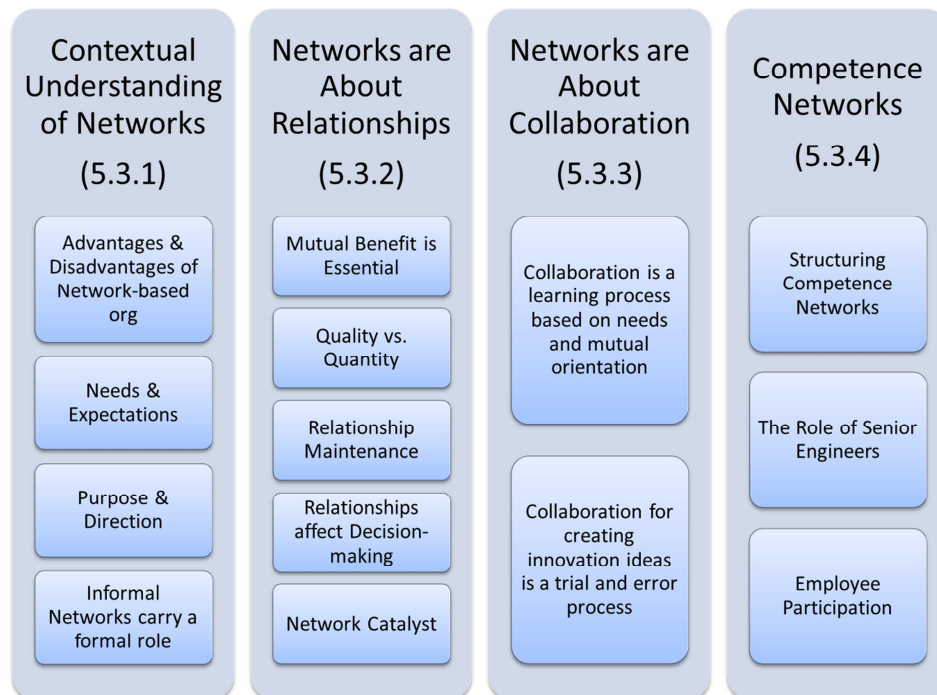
Contextual Understanding of Networks

(5.3.1)

Advantages & Disadvantages of Network-based org

Needs & Expectations

Purpose & Direction

Informal Networks carry a formal role

Networks are About Relationships

(5.3.2)

Mutual Benefit is Essential

Quality vs. Quantity

Relationship Maintenance

Relationships affect Decision-making

Network Catalyst

Networks are About Collaboration

(5.3.3)

Collaboration is a learning process based on needs and mutual orientation

Collaboration for creating innovation ideas is a trial and error process

Competence Networks

(5.3.4)

Structuring Competence Networks

The Role of Senior Engineers

Employee Participation